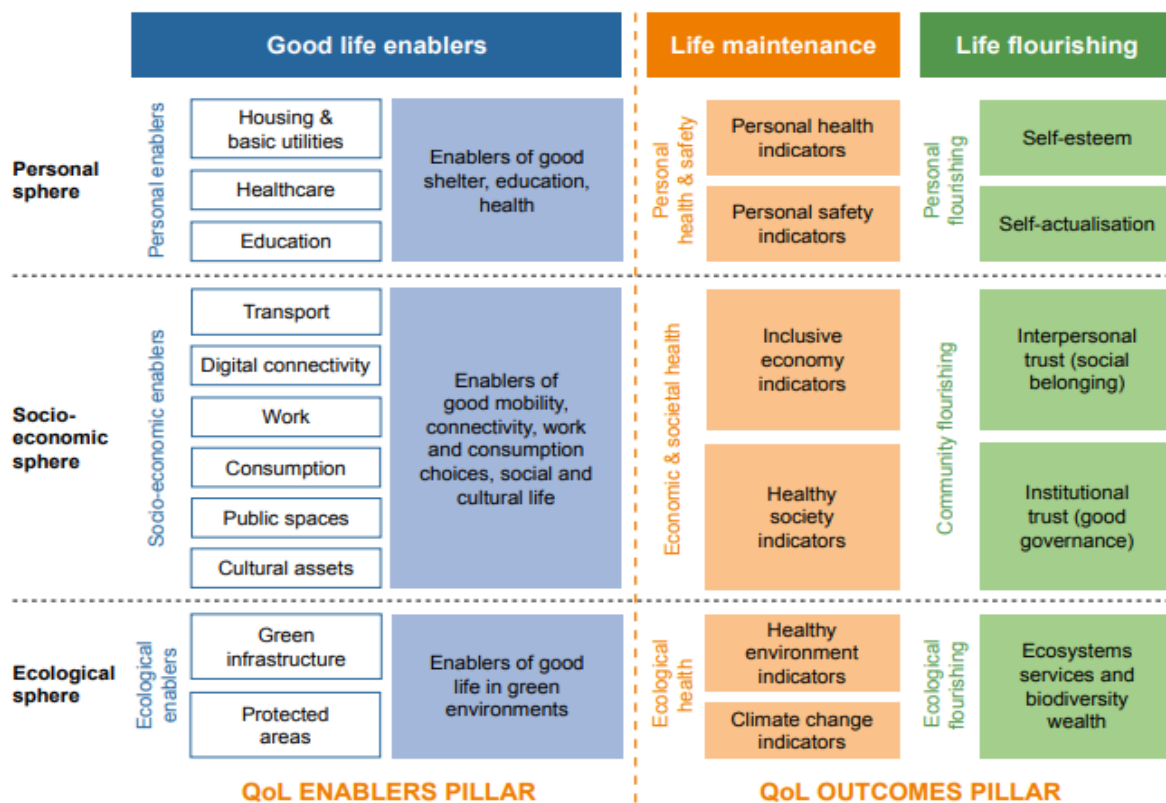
Good life enablers

Life maintenance

Life flourishing

Personal sphere

Personal enablers

Housing & basic utilities

Healthcare

Education

Enablers of good shelter, education, health

Personal health & safety

Personal health indicators

Personal safety indicators

Personal flourishing

Self-esteem

Self-actualisation

Socio-economic sphere

Socio-economic enablers

Transport

Digital connectivity

Work

Consumption

Public spaces

Cultural assets

Enablers of good mobility, connectivity, work and consumption choices, social and cultural life

Economic & societal health

Inclusive economy indicators

Healthy society indicators

Community flourishing

Interpersonal trust (social belonging)

Institutional trust (good governance)

Ecological sphere

Ecological enablers

Green infrastructure

Protected areas

Enablers of good life in green environments

Ecological health

Healthy environment indicators

Climate change indicators

Ecological flourishing

Ecosystems services and biodiversity wealth

QoL ENABLERS PILLAR

QoL OUTCOMES PILLAR